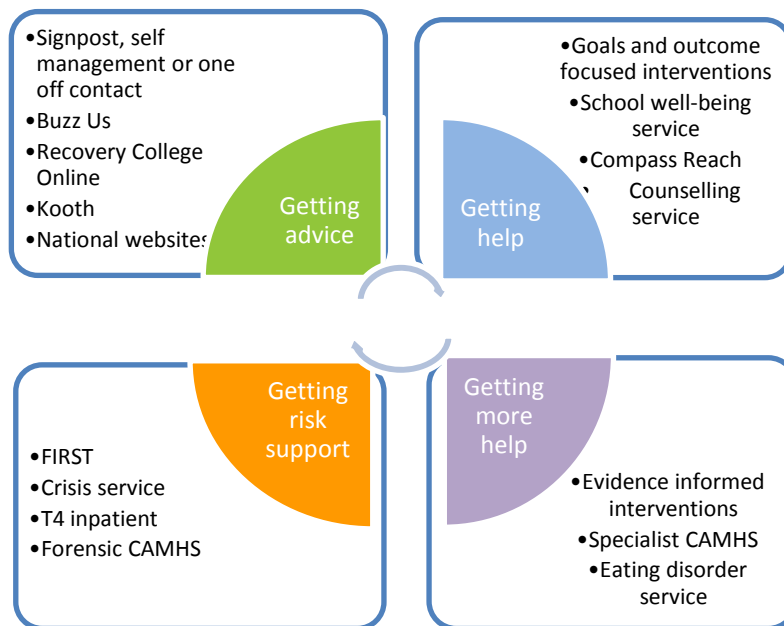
•Signpost, self management or one off contact
•Buzz Us
•Recovery College Online
•Kooth
•National websites

Getting advice

•Goals and outcome focused interventions
•School well-being service
•Compass Reach
Counselling service

Getting help

Getting risk support

•FIRST
•Crisis service
•T4 inpatient
•Forensic CAMHS

Getting more help

•Evidence informed interventions
•Specialist CAMHS
•Eating disorder service